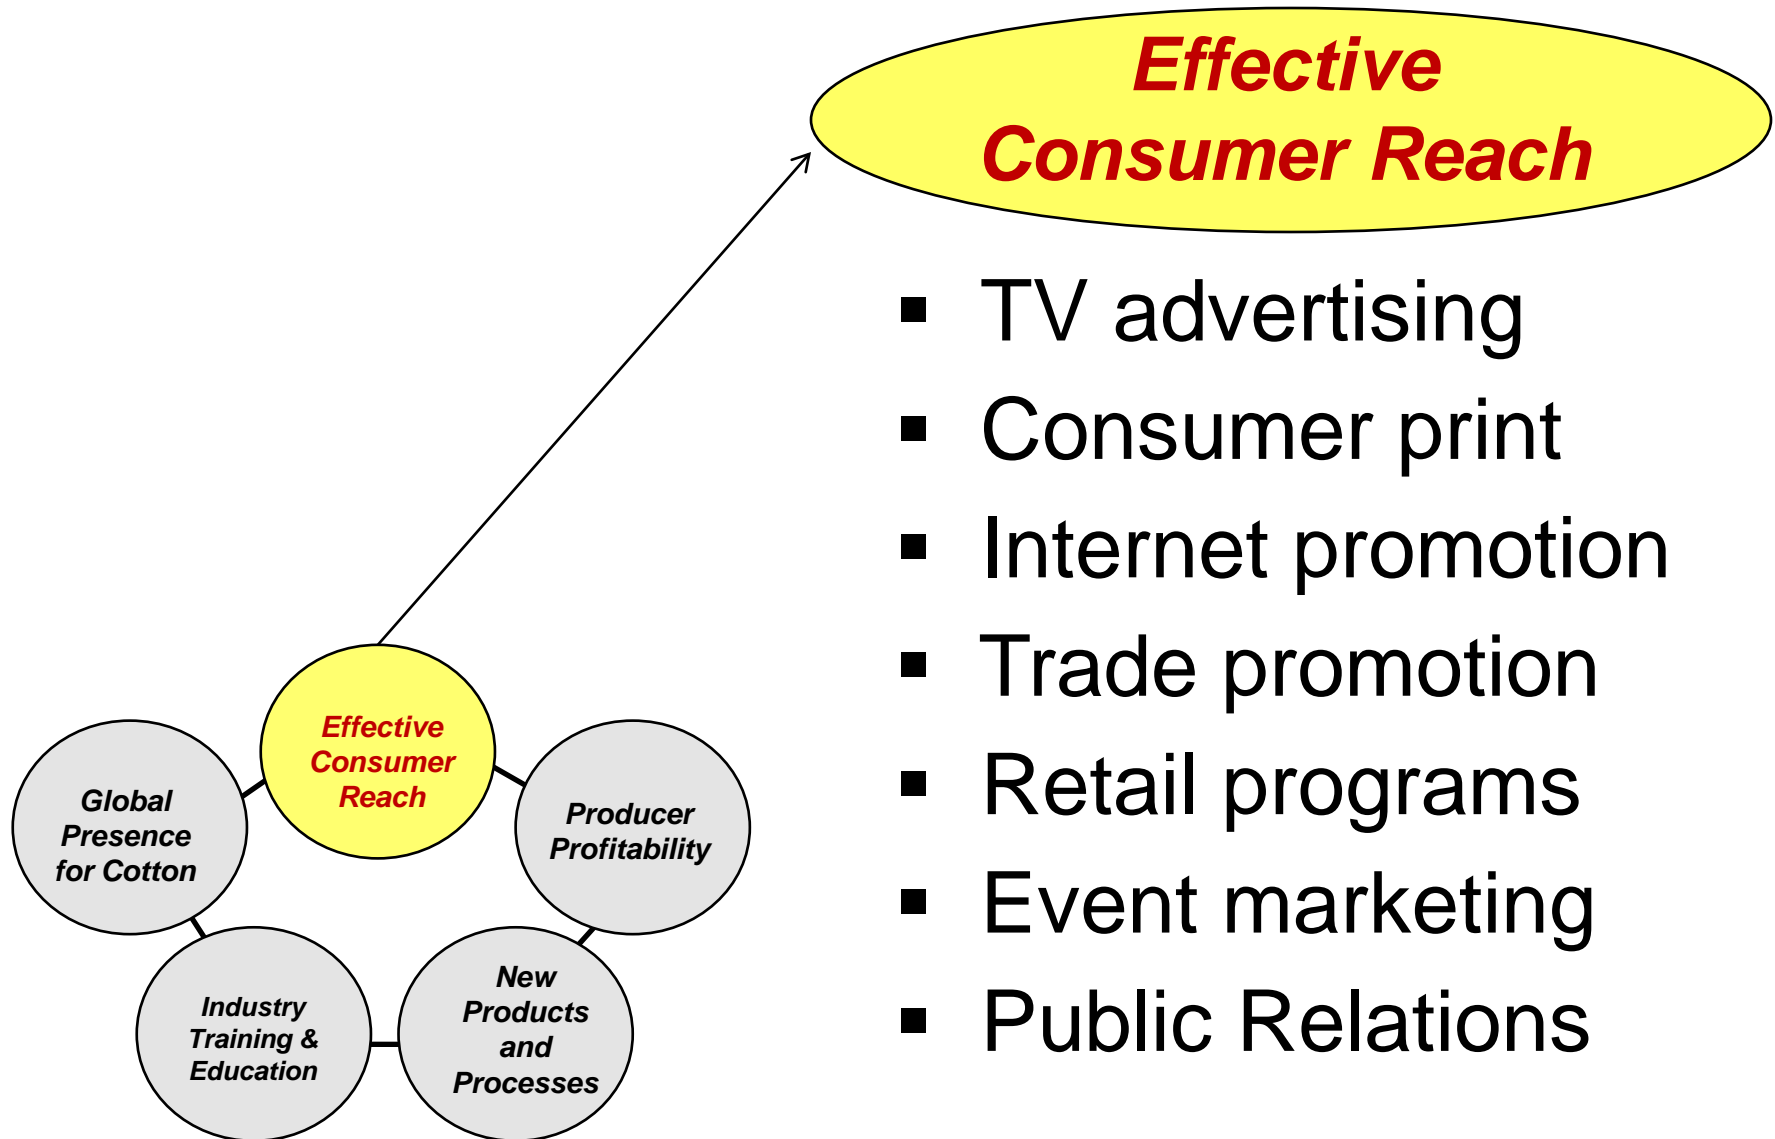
Effective Consumer Reach

- TV advertising
- Consumer print
- Internet promotion
- Trade promotion
- Retail programs
- Event marketing
- Public Relations

Effective Consumer Reach

Global Presence for Cotton

Producer Profitability

Industry Training & Education

New Products and Processes